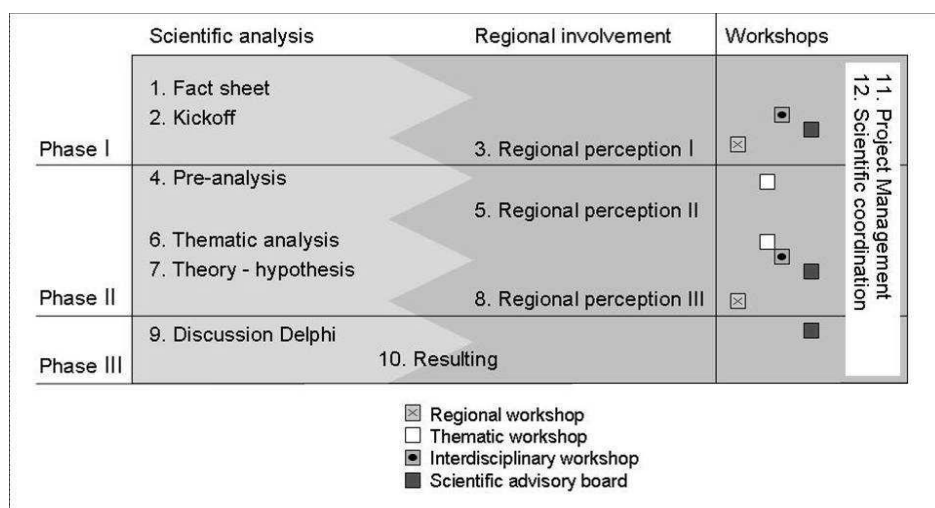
| | Scientific analysis | Regional involvement | Workshops |
|---|---|---|---|
| Phase I | 1. Fact sheet<br>2. Kickoff | 3. Regional perception I | |
| Phase II | 4. Pre-analysis<br>6. Thematic analysis<br>7. Theory - hypothesis | 5. Regional perception II<br>8. Regional perception III | |
| Phase III | 9. Discussion Delphi<br>10. Resulting | | |

11. Project Management
12. Scientific coordination

Regional workshop
Thematic workshop
Interdisciplinary workshop
Scientific advisory board